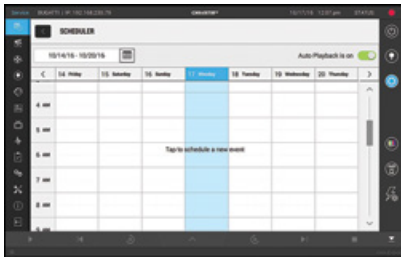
Service | BUGATTI | IP: 192.168.230.76 CRESTRON 10/17/16, 12:07 pm STATUS

SCHEDULER

10/14/16 - 10/20/16

Auto Playback is on

| < | 14 Friday | 15 Saturday | 16 Sunday | 17 Monday | 18 Tuesday | 19 Wednesday | 20 Thursday | > |
|---|---|---|---|---|---|---|---|---|
| 4 AM | | | | | | | | |
| 5 AM | | | | | | | | |
| 6 AM | | | | | | | | |
| 7 AM | | | | | | | | |
| 8 AM | | | | | | | | |

Tap to schedule a new event